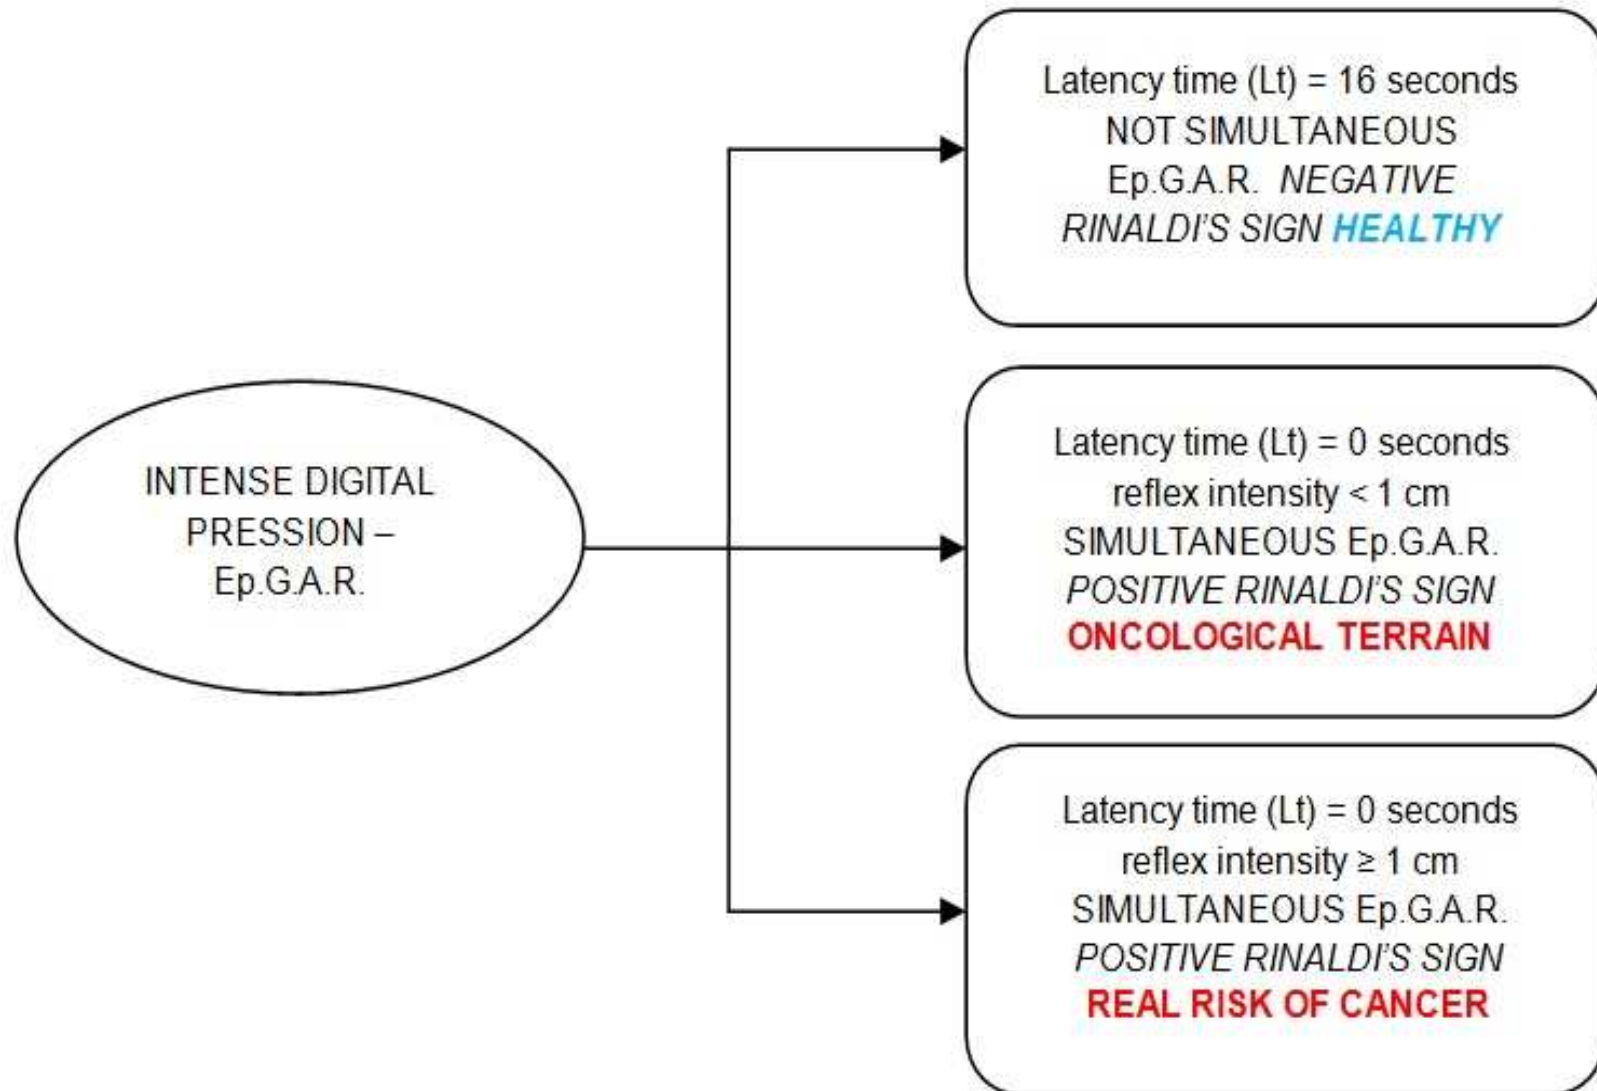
INTENSE DIGITAL PRESSION – Ep.G.A.R.

Latency time (Lt) = 16 seconds
NOT SIMULTANEOUS
Ep.G.A.R. NEGATIVE
RINALDI'S SIGN HEALTHY

Latency time (Lt) = 0 seconds
reflex intensity < 1 cm
SIMULTANEOUS Ep.G.A.R.
POSITIVE RINALDI'S SIGN
ONCOLOGICAL TERRAIN

Latency time (Lt) = 0 seconds
reflex intensity ≥ 1 cm
SIMULTANEOUS Ep.G.A.R.
POSITIVE RINALDI'S SIGN
REAL RISK OF CANCER